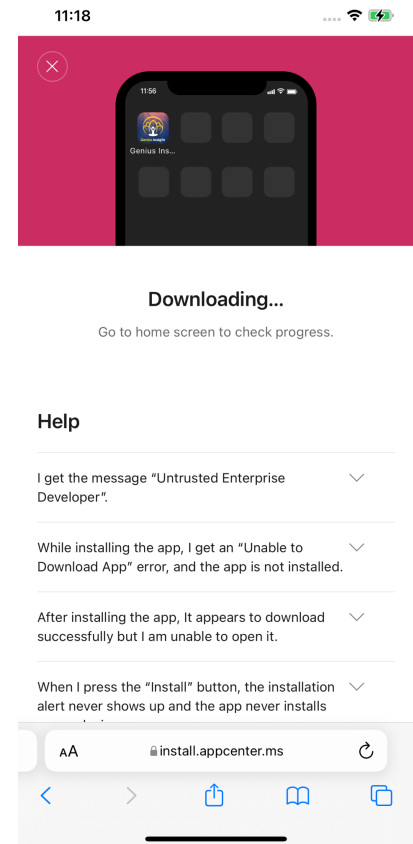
11:18

11:56

Genius Ins...

Downloading...

Go to home screen to check progress.

Help

I get the message "Untrusted Enterprise Developer".

While installing the app, I get an "Unable to Download App" error, and the app is not installed.

After installing the app, It appears to download successfully but I am unable to open it.

When I press the "Install" button, the installation alert never shows up and the app never installs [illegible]

AA install.appcenter.ms